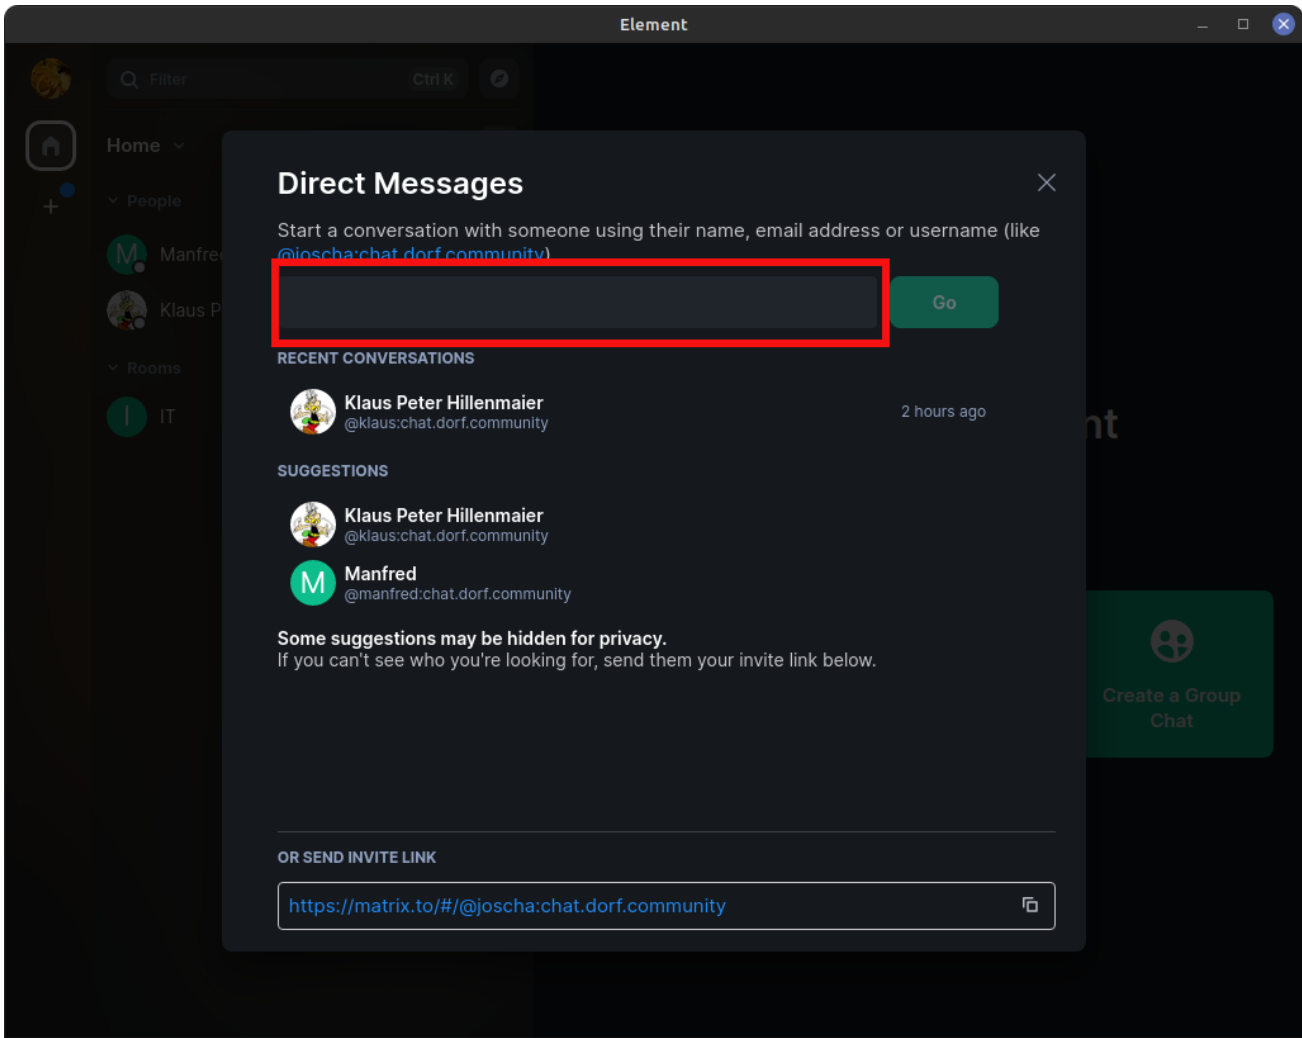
Element

Filter Ctrl K

Home

People

M Manfre

Klaus P

Rooms

I IT

Direct Messages

Start a conversation with someone using their name, email address or username (like @joscha:chat.dorf.community)

Go

RECENT CONVERSATIONS

Klaus Peter Hillenmaier
@klaus:chat.dorf.community
2 hours ago

SUGGESTIONS

Klaus Peter Hillenmaier
@klaus:chat.dorf.community

M Manfred
@manfred:chat.dorf.community

Some suggestions may be hidden for privacy.
If you can't see who you're looking for, send them your invite link below.

OR SEND INVITE LINK

https://matrix.to/#/@joscha:chat.dorf.community

nt

Create a Group Chat